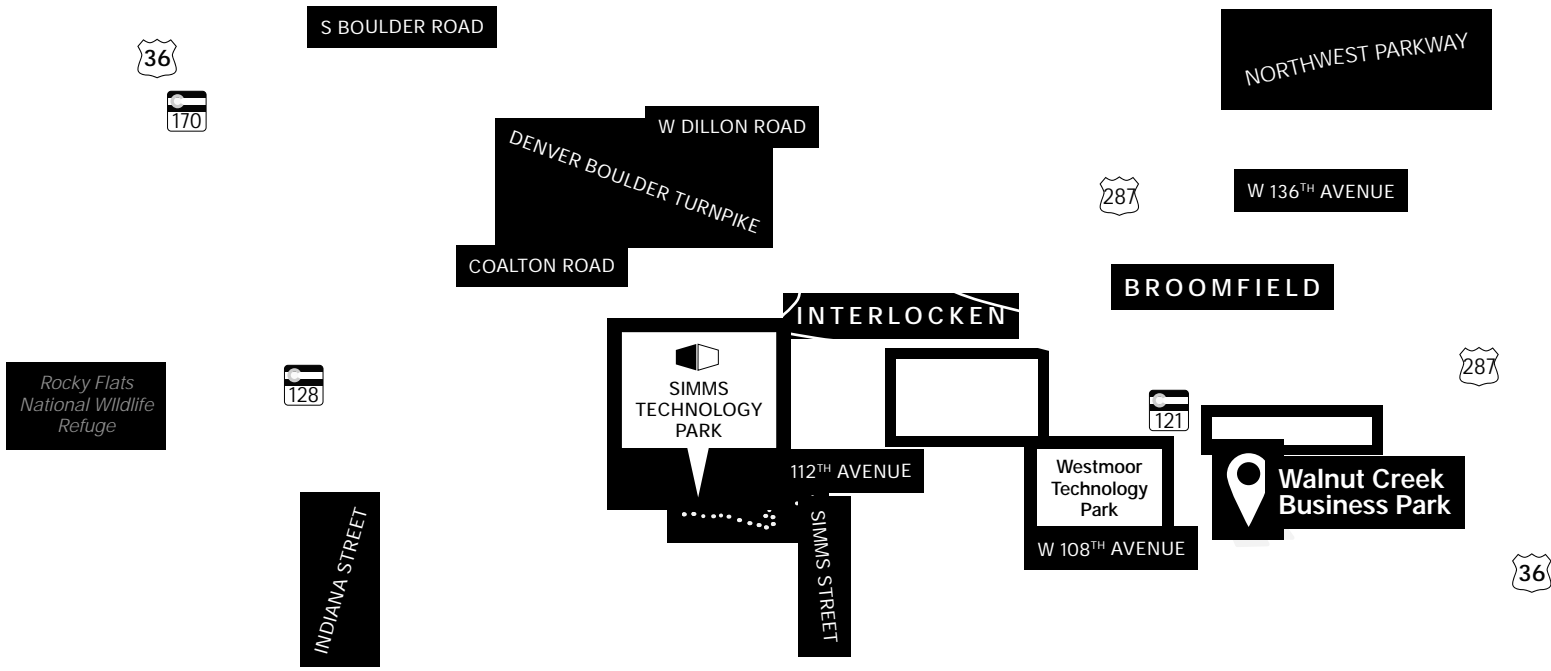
S BOULDER ROAD

36

170

NORTHWEST PARKWAY

W DILLON ROAD

DENVER BOULDER TURNPIKE

287

W 136$^{TH}$ AVENUE

COALTON ROAD

BROOMFIELD

INTERLOCKEN

Rocky Flats National WIldlife Refuge

128

SIMMS TECHNOLOGY PARK

287

121

112$^{TH}$ AVENUE

Westmoor Technology Park

Walnut Creek Business Park

INDIANA STREET

SIMMS STREET

W 108$^{TH}$ AVENUE

36